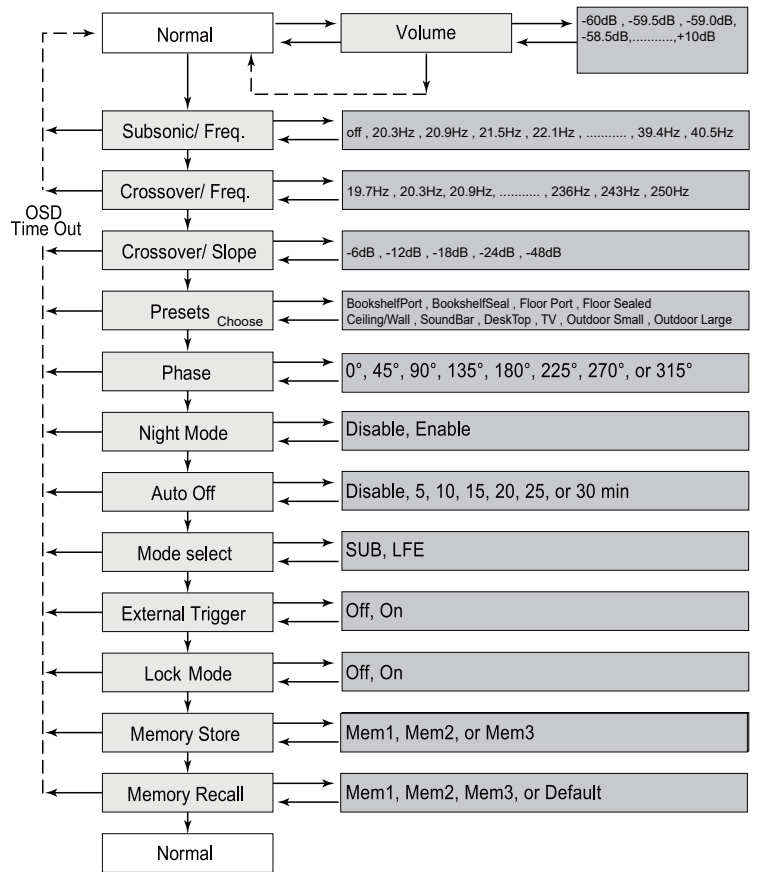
Normal

Volume

-60dB , -59.5dB , -59.0dB, -58.5dB,...........,+10dB

OSD Time Out

Subsonic/ Freq.

off , 20.3Hz , 20.9Hz , 21.5Hz , 22.1Hz , ........... , 39.4Hz , 40.5Hz

Crossover/ Freq.

19.7Hz , 20.3Hz, 20.9Hz, ........... , 236Hz , 243Hz , 250Hz

Crossover/ Slope

-6dB , -12dB , -18dB , -24dB , -48dB

Presets Choose

BookshelfPort , BookshelfSeal , Floor Port , Floor Sealed Ceiling/Wall , SoundBar , DeskTop , TV , Outdoor Small , Outdoor Large

Phase

0°, 45°, 90°, 135°, 180°, 225°, 270°, or 315°

Night Mode

Disable, Enable

Auto Off

Disable, 5, 10, 15, 20, 25, or 30 min

Mode select

SUB, LFE

External Trigger

Off, On

Lock Mode

Off, On

Memory Store

Mem1, Mem2, or Mem3

Memory Recall

Mem1, Mem2, Mem3, or Default

Normal